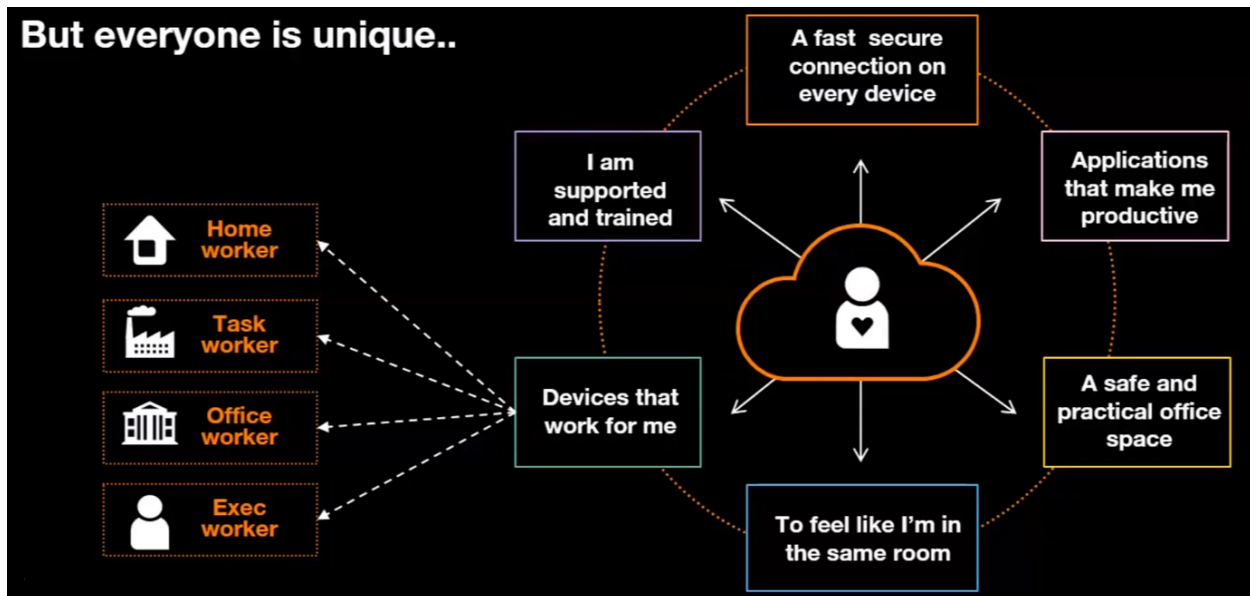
But everyone is unique..

Home worker

Task worker

Office worker

Exec worker

A fast secure connection on every device

I am supported and trained

Applications that make me productive

Devices that work for me

A safe and practical office space

To feel like I'm in the same room